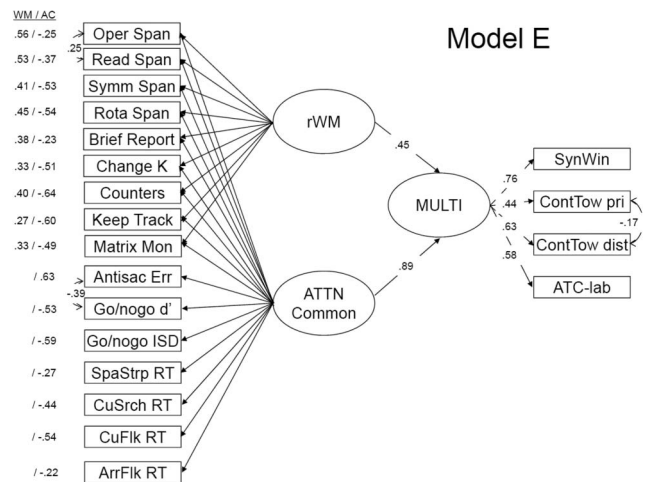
WM / AC

Model E

.56 / -.25 Oper Span
.25
.53 / -.37 Read Span
.41 / -.53 Symm Span
.45 / -.54 Rota Span
.38 / -.23 Brief Report
.33 / -.51 Change K
.40 / -.64 Counters
.27 / -.60 Keep Track
.33 / -.49 Matrix Mon
/ .63 Antisac Err
-.39
/ -.53 Go/nogo d'
/ -.59 Go/nogo ISD
/ -.27 SpaStrp RT
/ -.44 CuSrch RT
/ -.54 CuFlk RT
/ -.22 ArrFlk RT

rWM
ATTN Common

.45
.89

MULTI

.76
.44
.63
.58
-.17

SynWin
ContTow pri
ContTow dist
ATC-lab